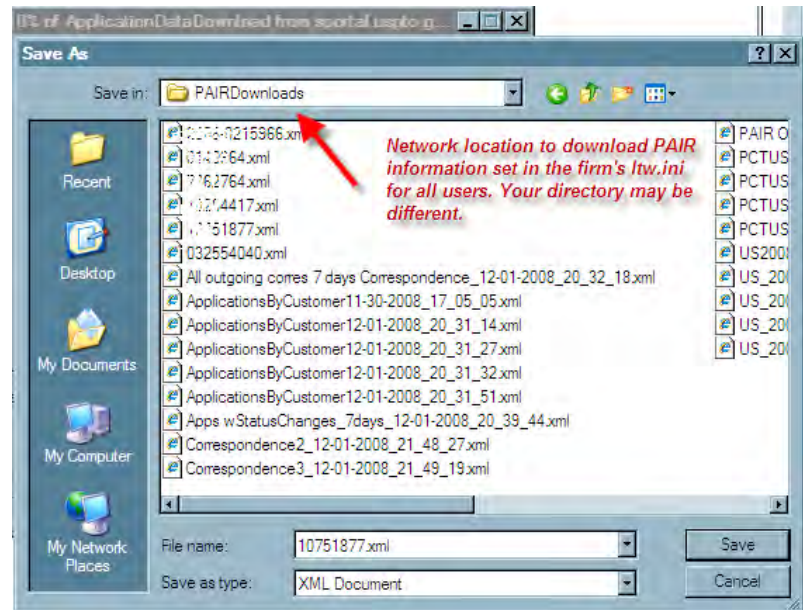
0% of ApplicationDataDownload from sportal.uspto.g...

Save As

Save in: PAIRDownloads

Recent

Desktop

My Documents

My Computer

My Network Places

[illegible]215966.xml
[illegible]2764.xml
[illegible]62764.xml
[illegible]4417.xml
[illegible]751877.xml
032554040.xml
All outgoing corres 7 days Correspondence_12-01-2008_20_32_18.xml
ApplicationsByCustomer11-30-2008_17_05_05.xml
ApplicationsByCustomer12-01-2008_20_31_14.xml
ApplicationsByCustomer12-01-2008_20_31_27.xml
ApplicationsByCustomer12-01-2008_20_31_32.xml
ApplicationsByCustomer12-01-2008_20_31_51.xml
Apps wStatusChanges_7days_12-01-2008_20_39_44.xml
Correspondence2_12-01-2008_21_48_27.xml
Correspondence3_12-01-2008_21_49_19.xml

PAIR O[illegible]
PCTUS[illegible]
PCTUS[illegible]
PCTUS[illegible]
PCTUS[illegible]
US200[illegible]
US_20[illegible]
US_20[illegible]
US_20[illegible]
US_20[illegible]

Network location to download PAIR information set in the firm's ltw.ini for all users. Your directory may be different.

File name: 10751877.xml

Save as type: XML Document

Save

Cancel